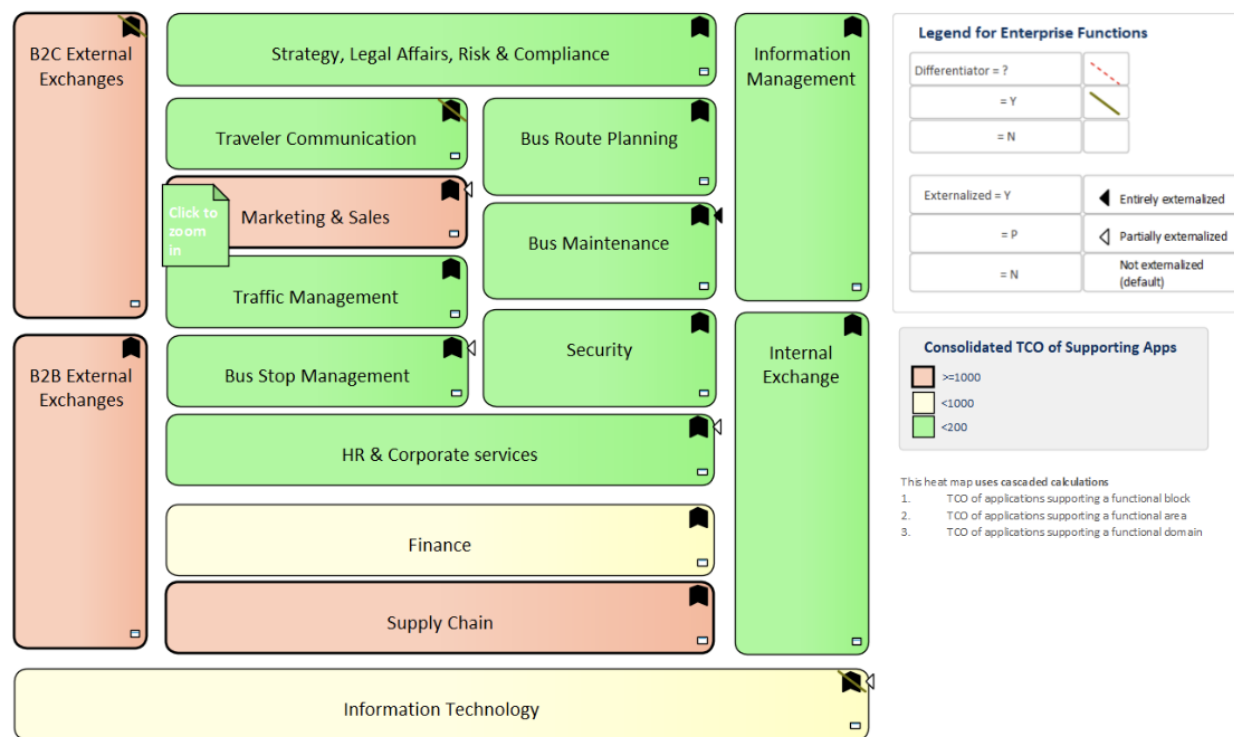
B2C External Exchanges

Strategy, Legal Affairs, Risk & Compliance

Information Management

Traveler Communication

Bus Route Planning

Click to zoom in

Marketing & Sales

Bus Maintenance

Traffic Management

Security

B2B External Exchanges

Bus Stop Management

Internal Exchange

HR & Corporate services

Finance

Supply Chain

Information Technology

Legend for Enterprise Functions

| Differentiator = ? | |
|---|---|
| = Y | |
| = N | |

| Externalized = Y | Entirely externalized |
|---|---|
| = P | Partially externalized |
| = N | Not externalized (default) |

Consolidated TCO of Supporting Apps

>=1000

<1000

<200

This heat map uses cascaded calculations
1. TCO of applications supporting a functional block
2. TCO of applications supporting a functional area
3. TCO of applications supporting a functional domain